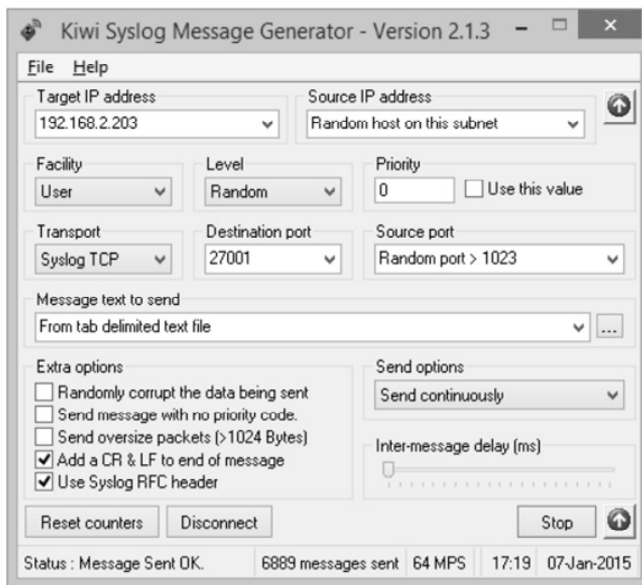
Kiwi Syslog Message Generator - Version 2.1.3

File Help

Target IP address
192.168.2.203

Source IP address
Random host on this subnet

Facility
User

Level
Random

Priority
0
Use this value

Transport
Syslog TCP

Destination port
27001

Source port
Random port > 1023

Message text to send
From tab delimited text file
...

Extra options
Randomly corrupt the data being sent
Send message with no priority code.
Send oversize packets (>1024 Bytes)
Add a CR & LF to end of message
Use Syslog RFC header

Send options
Send continuously

Inter-message delay (ms)

Reset counters
Disconnect
Stop

Status : Message Sent OK.
6889 messages sent
64 MPS
17:19
07-Jan-2015